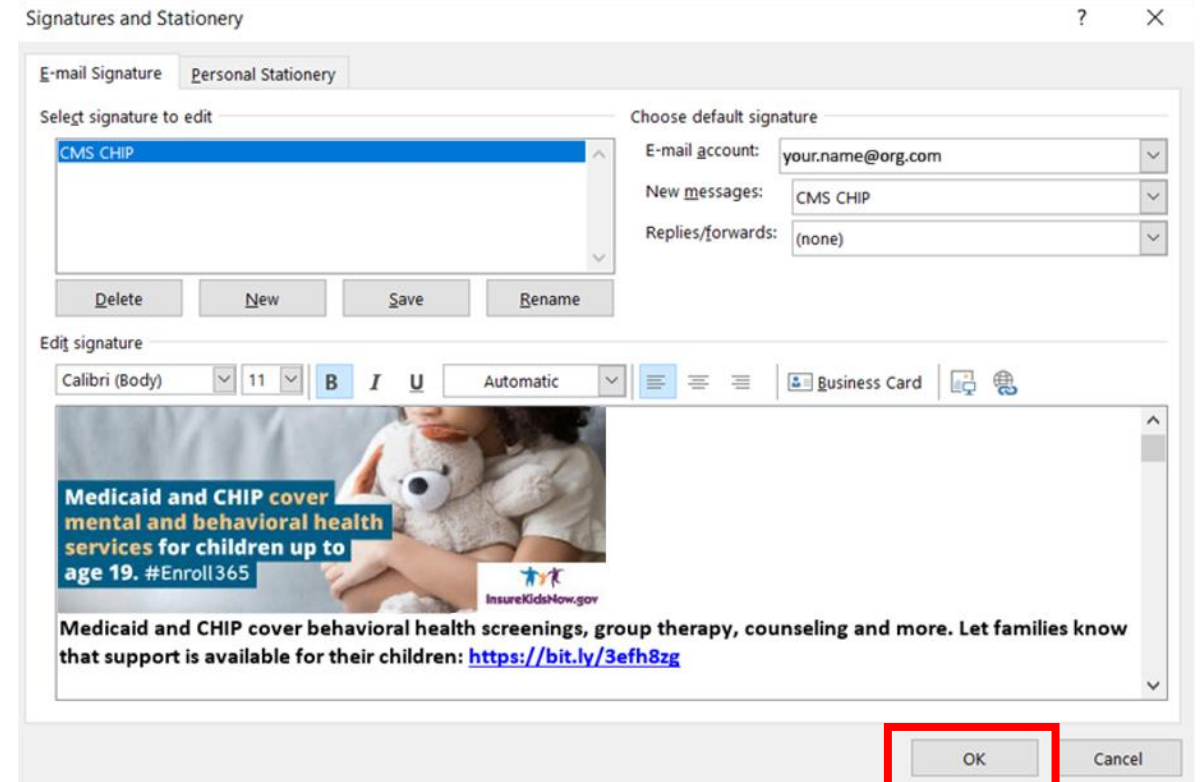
Signatures and Stationery
?
E-mail Signature
Personal Stationery
Select signature to edit
CMS CHIP
Delete
New
Save
Rename
Choose default signature
E-mail account: your.name@org.com
New messages: CMS CHIP
Replies/forwards: (none)
Edit signature
Calibri (Body) 11 B I U Automatic Business Card

Medicaid and CHIP cover mental and behavioral health services for children up to age 19. #Enroll365

InsureKidsNow.gov

Medicaid and CHIP cover behavioral health screenings, group therapy, counseling and more. Let families know that support is available for their children: https://bit.ly/3efh8zg

OK
Cancel